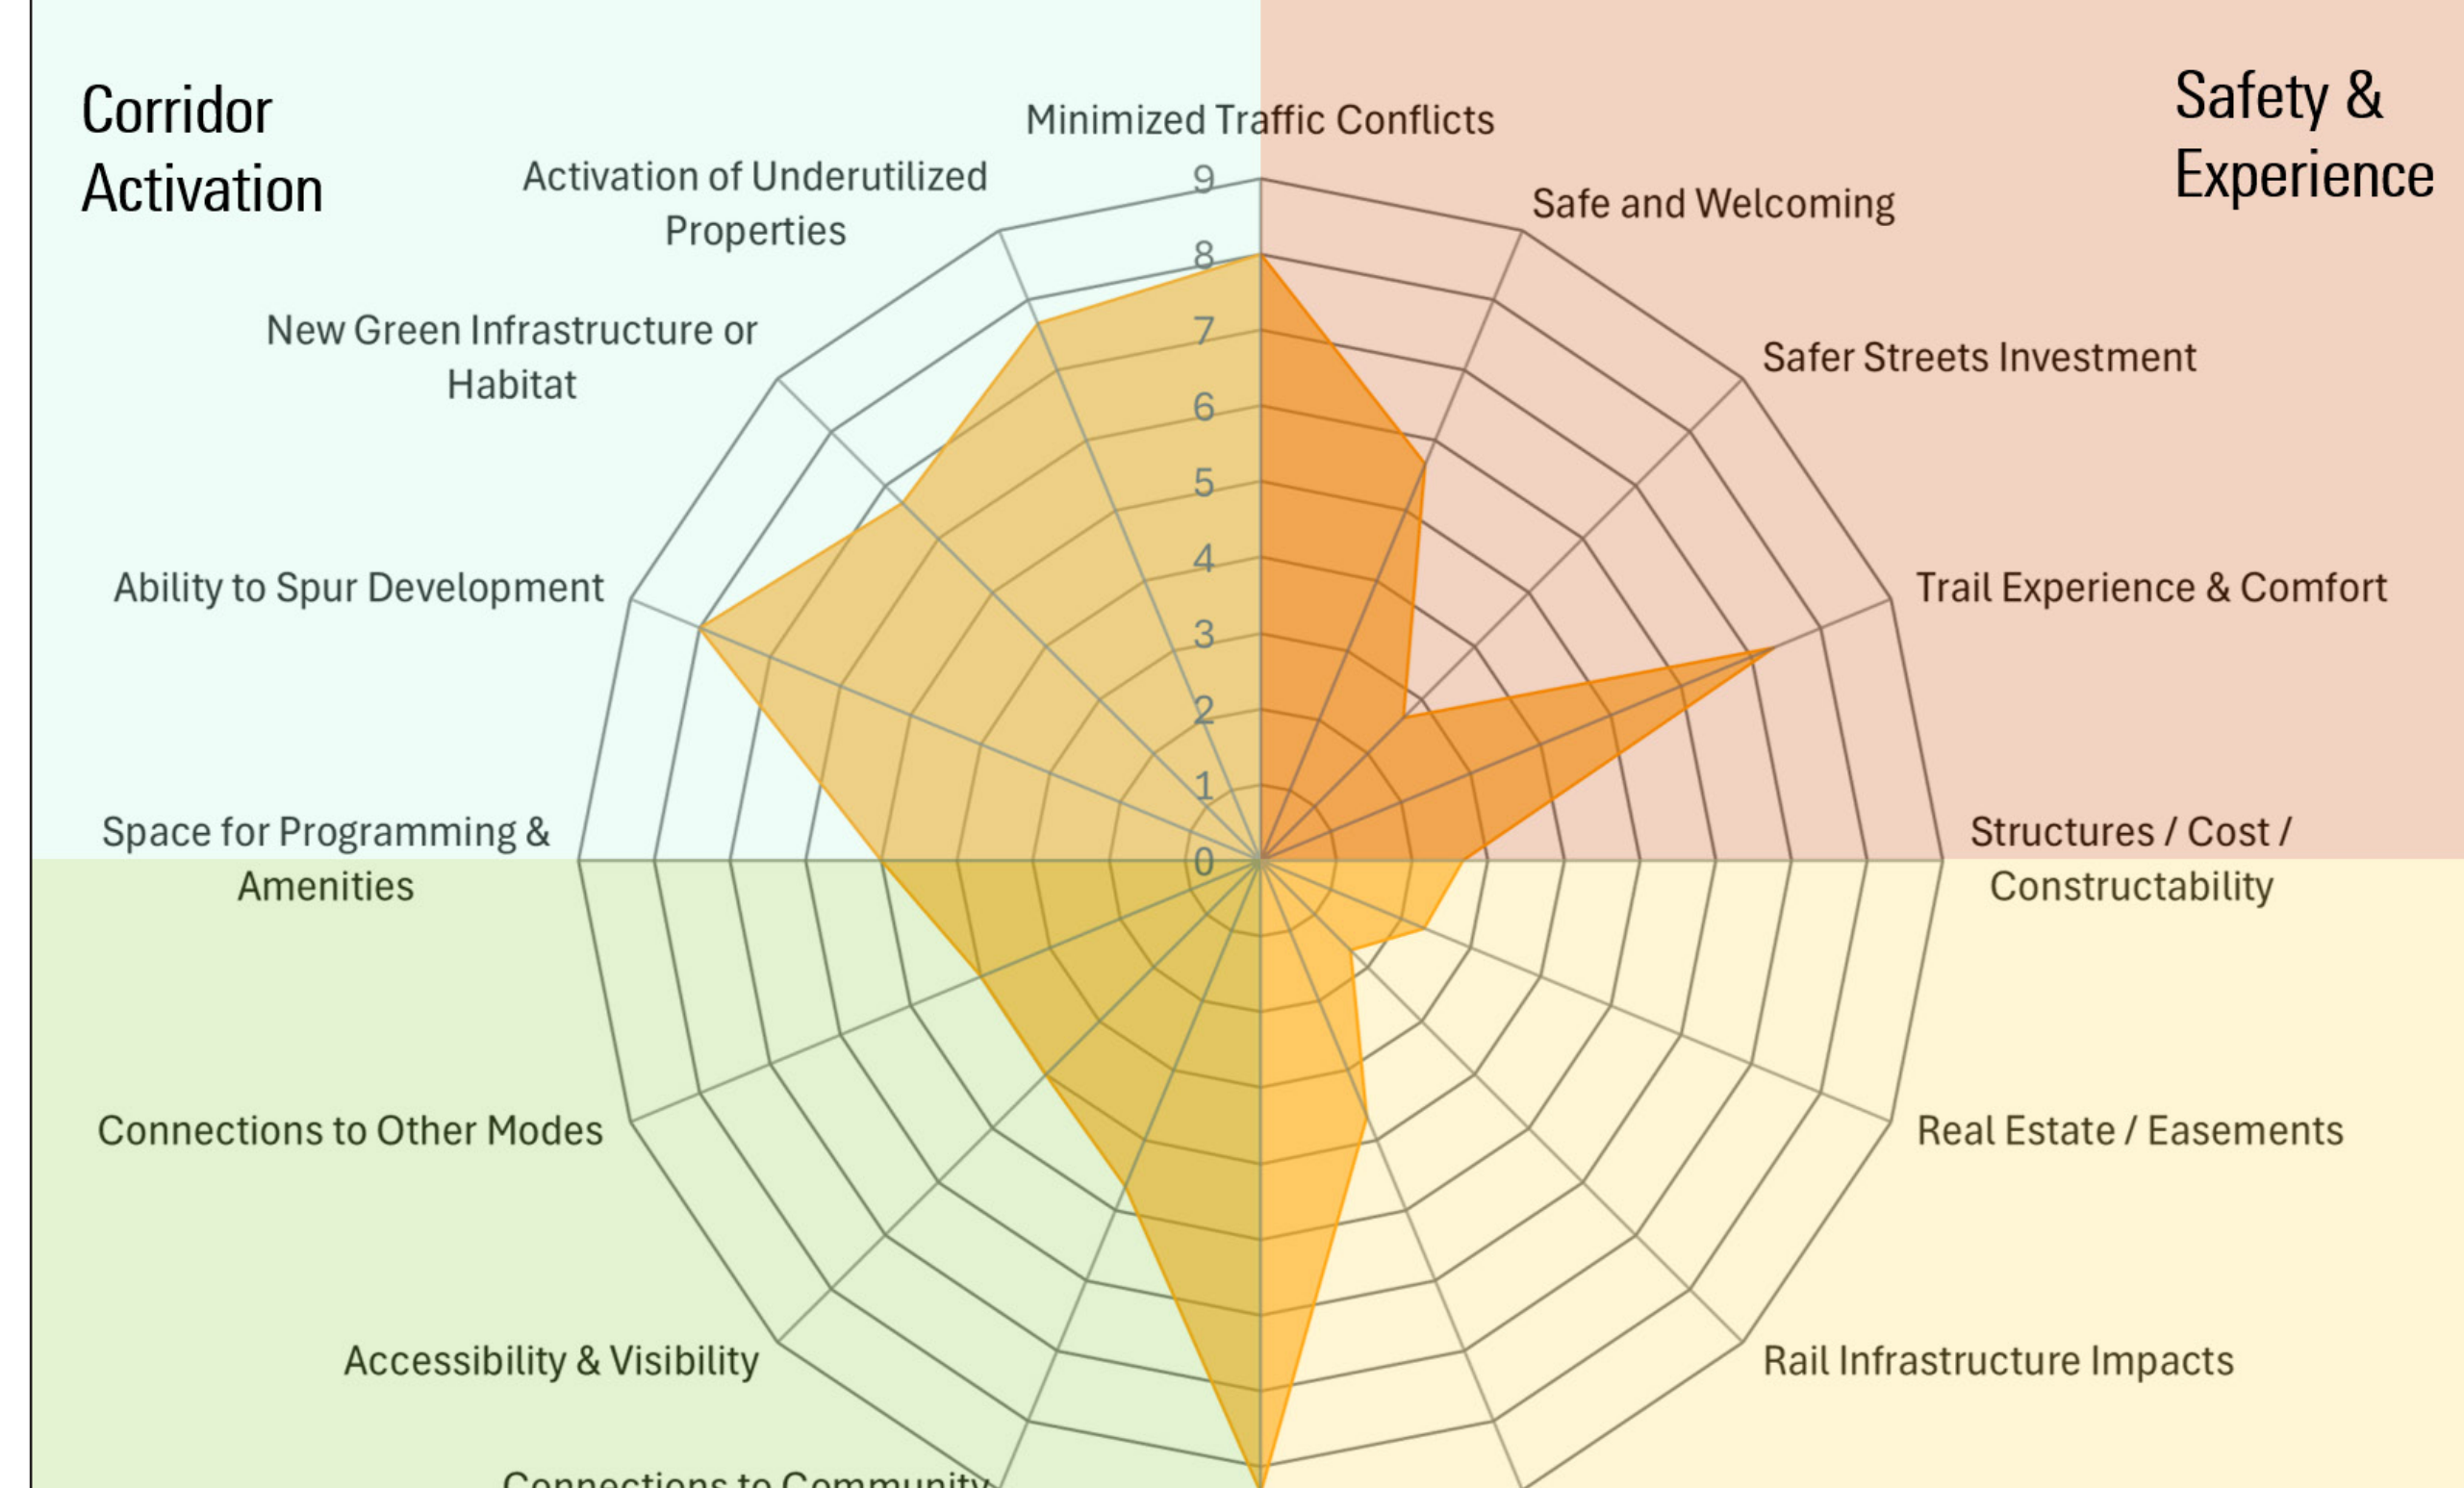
Corridor Activation

Safety & Experience

Minimized Traffic Conflicts

Activation of Underutilized Properties

Safe and Welcoming

9
8
7
6
5
4
3
2
1
0

New Green Infrastructure or Habitat

Safer Streets Investment

Ability to Spur Development

Trail Experience & Comfort

Space for Programming & Amenities

Structures / Cost / Constructability

Connections to Other Modes

Real Estate / Easements

Accessibility & Visibility

Rail Infrastructure Impacts

Connections to Community